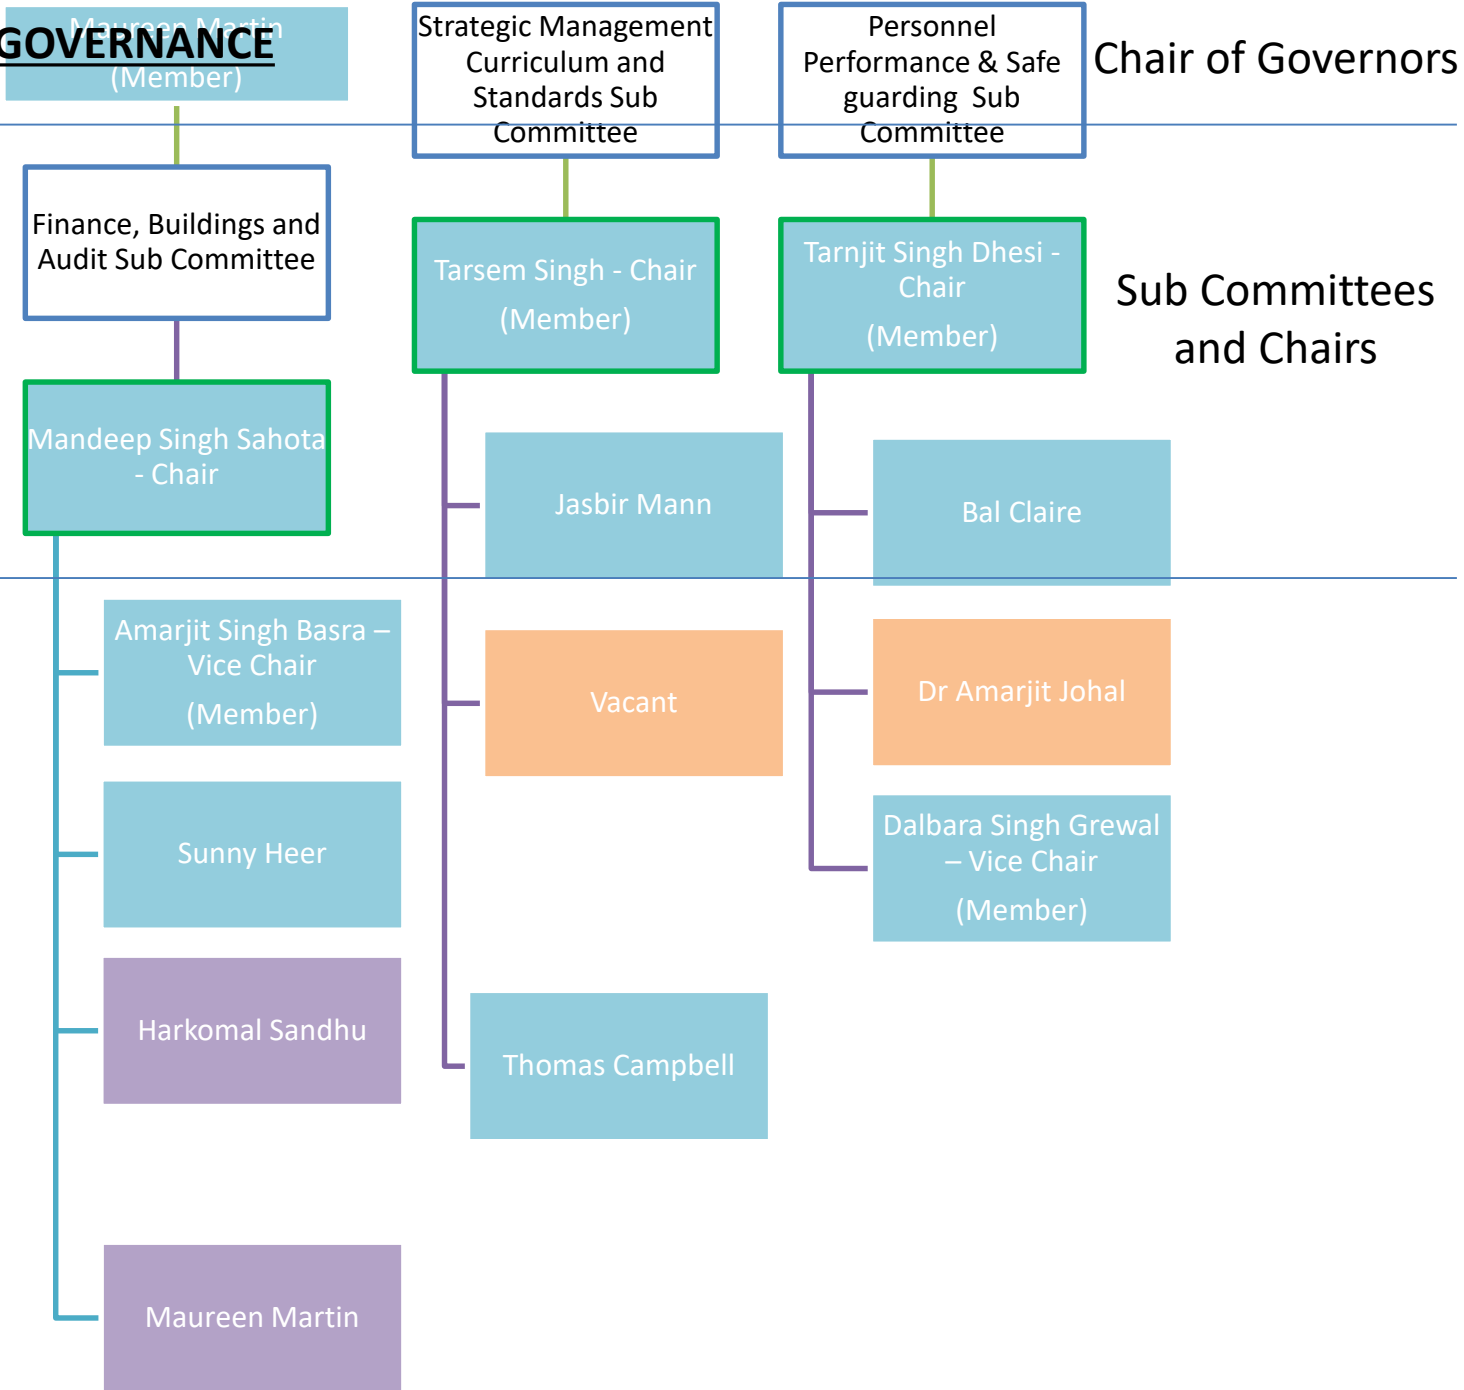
GOVERNANCE

Maureen Martin
(Member)

Strategic Management Curriculum and Standards Sub Committee

Personnel Performance & Safe guarding Sub Committee

Chair of Governors

Finance, Buildings and Audit Sub Committee

Tarsem Singh - Chair
(Member)

Tarnjit Singh Dhesi - Chair
(Member)

Sub Committees and Chairs

Mandeep Singh Sahota - Chair

Jasbir Mann

Bal Claire

Amarjit Singh Basra – Vice Chair
(Member)

Vacant

Dr Amarjit Johal

Sunny Heer

Dalbara Singh Grewal – Vice Chair
(Member)

Harkomal Sandhu

Thomas Campbell

Maureen Martin